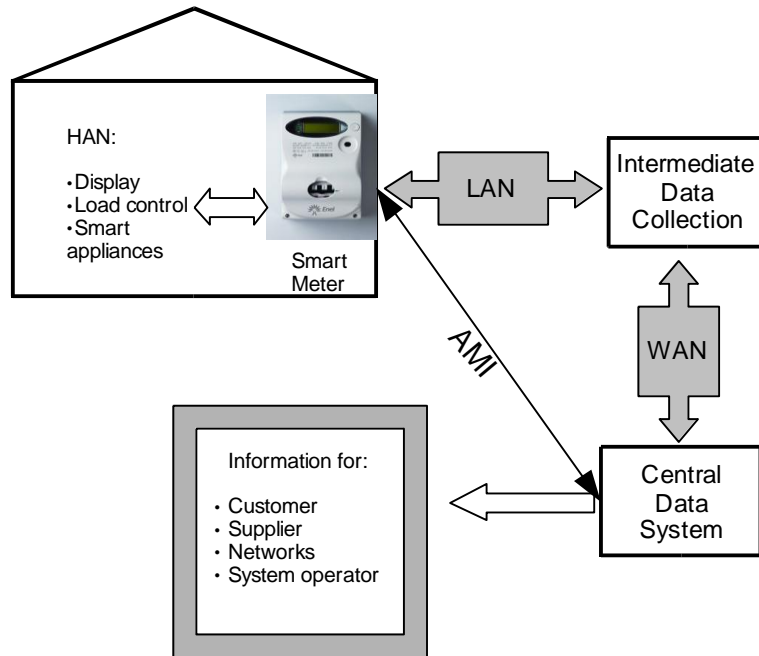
HAN:

• Display
• Load control
• Smart appliances

Enel

Smart Meter

LAN

Intermediate Data Collection

AMI

WAN

Information for:

• Customer
• Supplier
• Networks
• System operator

Central Data System